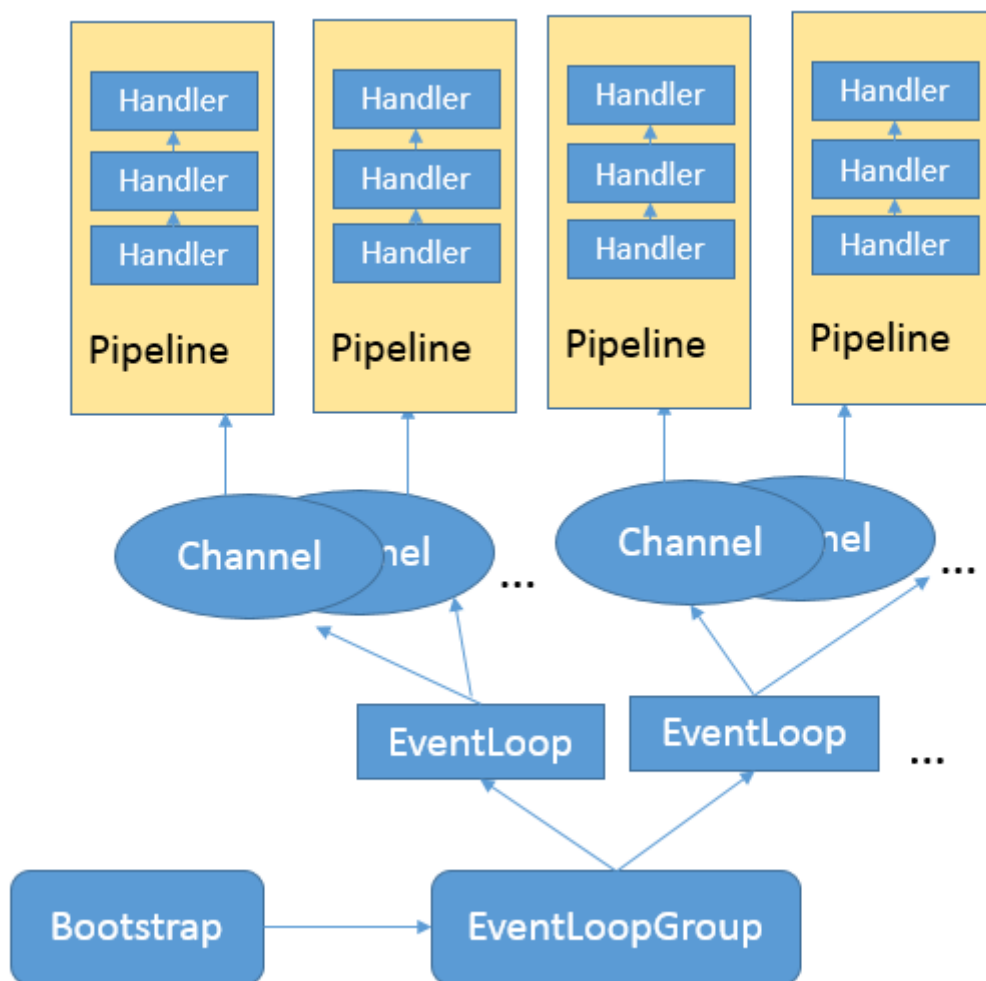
Handler
Handler
Handler
Pipeline

Handler
Handler
Handler
Pipeline

Handler
Handler
Handler
Pipeline

Handler
Handler
Handler
Pipeline

Channel
nel
...

Channel
nel
...

EventLoop
EventLoop
...

Bootstrap
EventLoopGroup